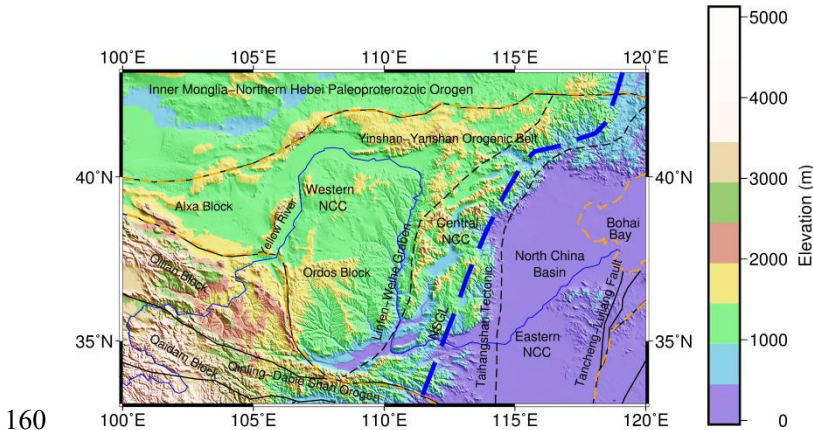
100°E 105°E 110°E 115°E 120°E

Inner Monglia–Northern Hebei Paleoproterozoic Orogen

Yinshan–Yanshan Orogenic Belt

40°N 40°N

Western NCC

Alxa Block

Yellow River

Central NCC

Bohai Bay

Ordos Block

Linfen–Weihe Graben

North China Basin

Qilian Block

Taihangshan Tectonic

NSGL

Eastern NCC

Tancheng–Lujiang Fault

35°N 35°N

Qaidam Block

Qinling–Dabie Shan Orogen

160 100°E 105°E 110°E 115°E 120°E

5000
4000
3000
2000
1000
0
Elevation (m)